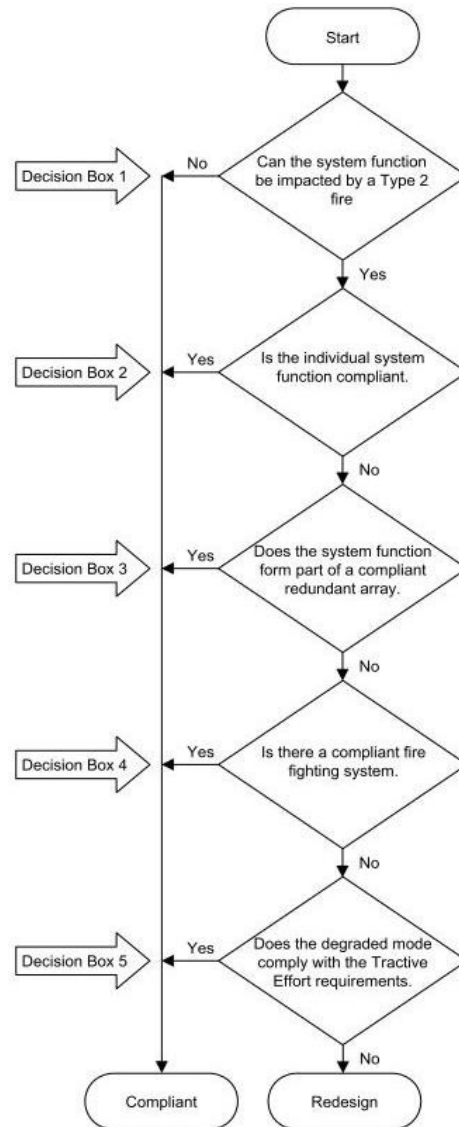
Start

Decision Box 1

No

Can the system function be impacted by a Type 2 fire

Yes

Decision Box 2

Yes

Is the individual system function compliant.

No

Decision Box 3

Yes

Does the system function form part of a compliant redundant array.

No

Decision Box 4

Yes

Is there a compliant fire fighting system.

No

Decision Box 5

Yes

Does the degraded mode comply with the Tractive Effort requirements.

No

Compliant

Redesign